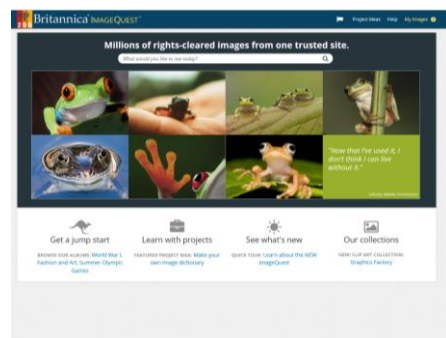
Britannica ImageQuest

Project Ideas Help My Images

Millions of rights-cleared images from one trusted site.

What would you like to see today?

"Now that I've used it, I don't think I can live without it."

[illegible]

Get a jump start

BROWSE OUR ALBUMS: World War I, Fashion and Art, Summer Olympic Games

Learn with projects

FEATURED PROJECT IDEA: Make your own image dictionary

See what's new

QUICK TOUR: Learn about the NEW ImageQuest

Our collections

NEW CLIP ART COLLECTION: Graphics Factory